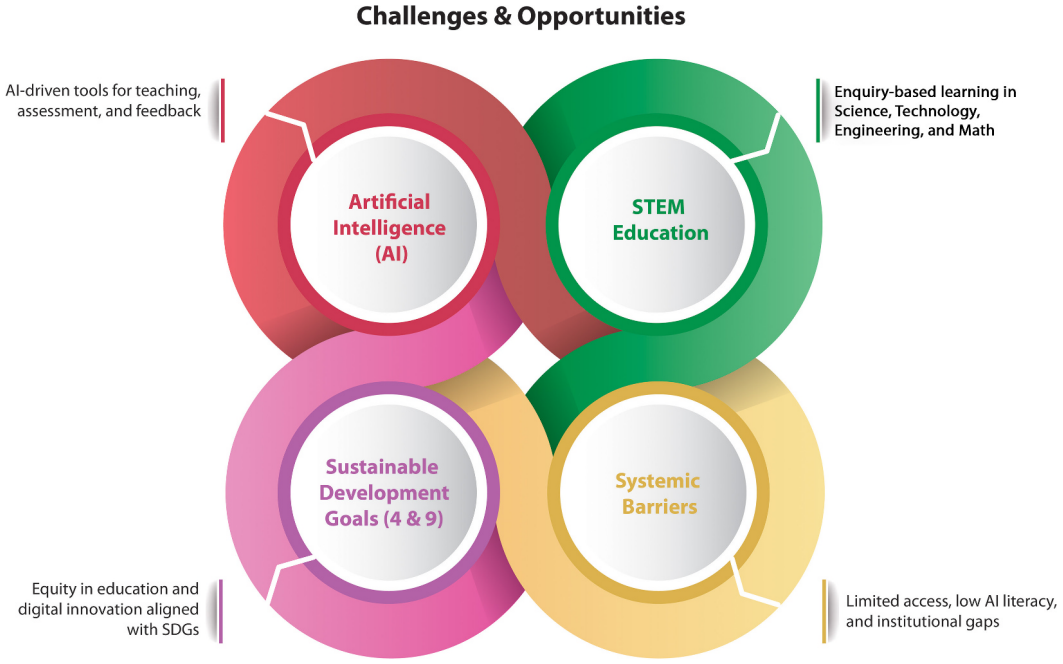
Challenges & Opportunities

AI-driven tools for teaching, assessment, and feedback

Artificial Intelligence (AI)

Enquiry-based learning in Science, Technology, Engineering, and Math

STEM Education

Sustainable Development Goals (4 & 9)

Systemic Barriers

Equity in education and digital innovation aligned with SDGs

Limited access, low AI literacy, and institutional gaps